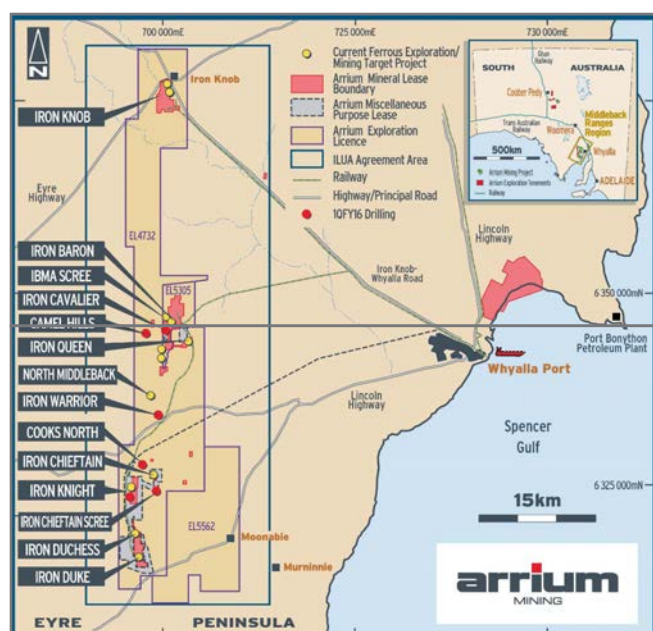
700 000mE
725 000mE
730 000mE

N

Current Ferrous Exploration/ Mining Target Project
Arrium Mineral Lease Boundary
Arrium Miscellaneous Purpose Lease
Arrium Exploration Licence
ILUA Agreement Area
Railway
Highway/Principal Road
1QFY16 Drilling

SOUTH AUSTRALIA
Coober Pedy
Olympic Dam
Trans Australian Railway
Roxby Downs
Woomera
Middleback Ranges Region
Whyalla
ADELAIDE
500km
Arrium Mining Project
Arrium Exploration Tenements
Railway

Iron Knob
IRON KNOB
Eyre Highway
EL4732
IRON BARON
IBMA SCREE
EL5305
IRON CAVALIER
CAMEL HILLS
IRON QUEEN
NORTH MIDDLEBACK
IRON WARRIOR
COOKS NORTH
IRON CHIEFTAIN
IRON KNIGHT
IRON CHIEFTAIN SCREE
IRON DUCHESS
IRON DUKE
EL5562
Moonabie
Murninnie
Iron Knob-Whyalla Road
Lincoln Highway
Lincoln Highway
6 350 000mN
Port Bonython Petroleum Plant
Whyalla Port
Spencer Gulf
6 325 000mN
15km
EYRE
PENINSULA
arrium
MINING